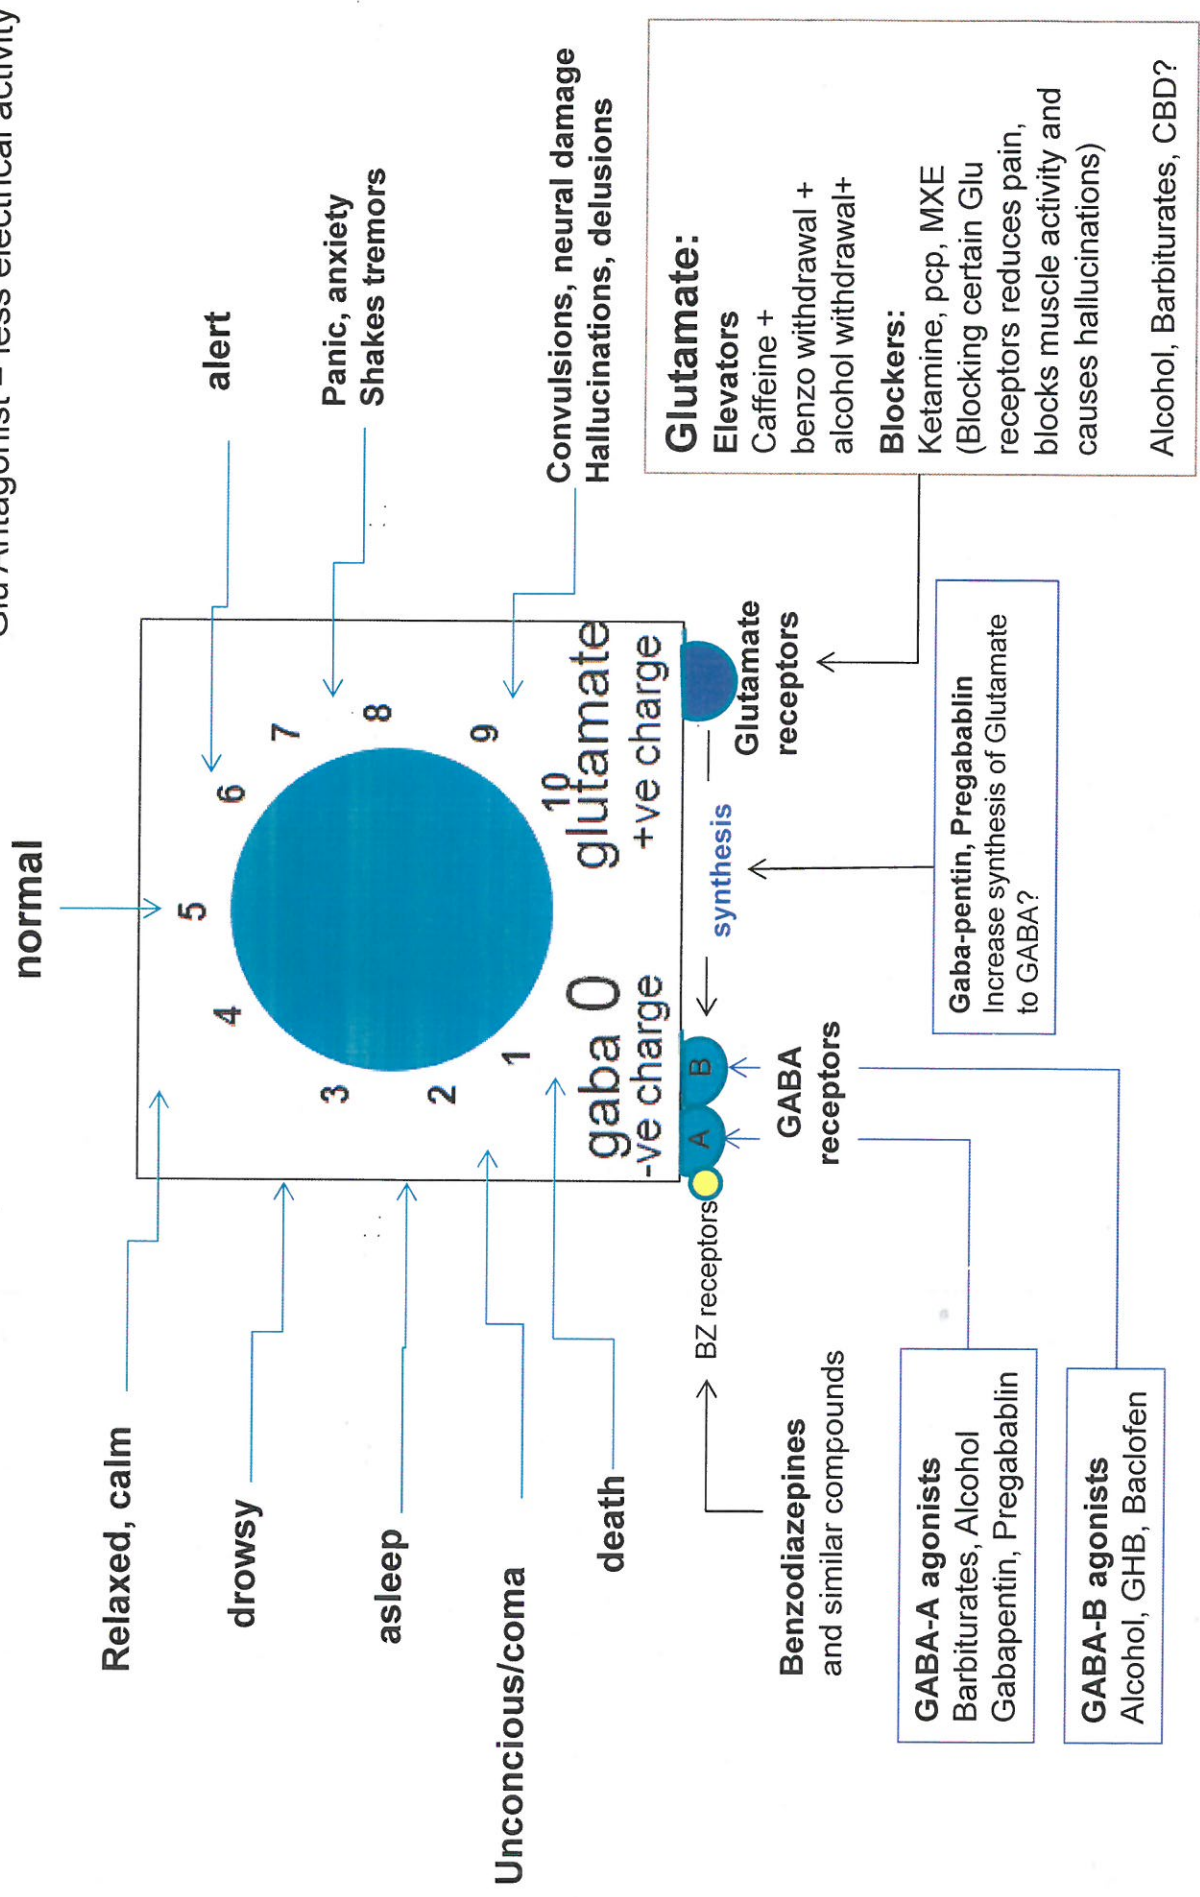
Glu Antagonist = less electrical activity

normal

alert

Panic, anxiety
Shakes tremors

Convulsions, neural damage
Hallucinations, delusions

Glutamate:
Elevators
Caffeine +
benzo withdrawal +
alcohol withdrawal+

Blockers:
Ketamine, pcp, MXE
(Blocking certain Glu receptors reduces pain, blocks muscle activity and causes hallucinations)

Alcohol, Barbiturates, CBD?

1 2 3 4 5 6 7 8 9 10

gaba 0
-ve charge

glutamate
+ve charge

synthesis

Glutamate receptors

Gaba-pentin, Pregabablin
Increase synthesis of Glutamate to GABA?

A B

GABA receptors

BZ receptors

Relaxed, calm

drowsy

asleep

Unconcious/coma

death

Benzodiazepines
and similar compounds

GABA-A agonists
Barbiturates, Alcohol
Gabapentin, Pregababin

GABA-B agonists
Alcohol, GHB, Baclofen